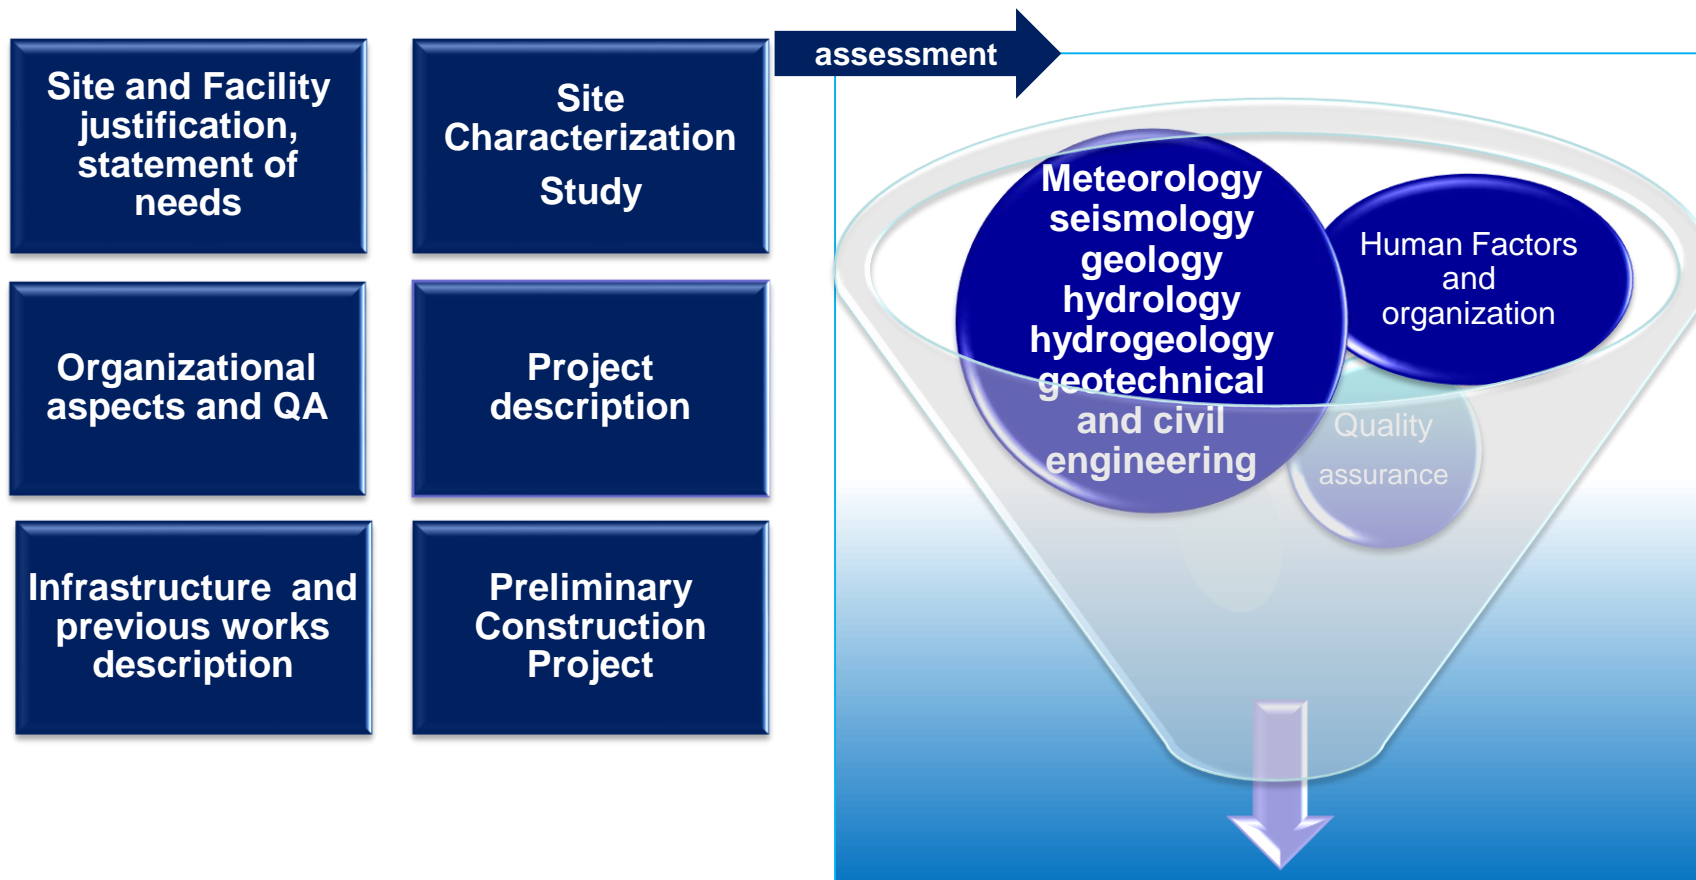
Site and Facility justification, statement of needs

Site Characterization Study

Organizational aspects and QA

Project description

Infrastructure and previous works description

Preliminary Construction Project

assessment

Meteorology seismology geology hydrology hydrogeology geotechnical and civil engineering

Human Factors and organization

Quality assurance